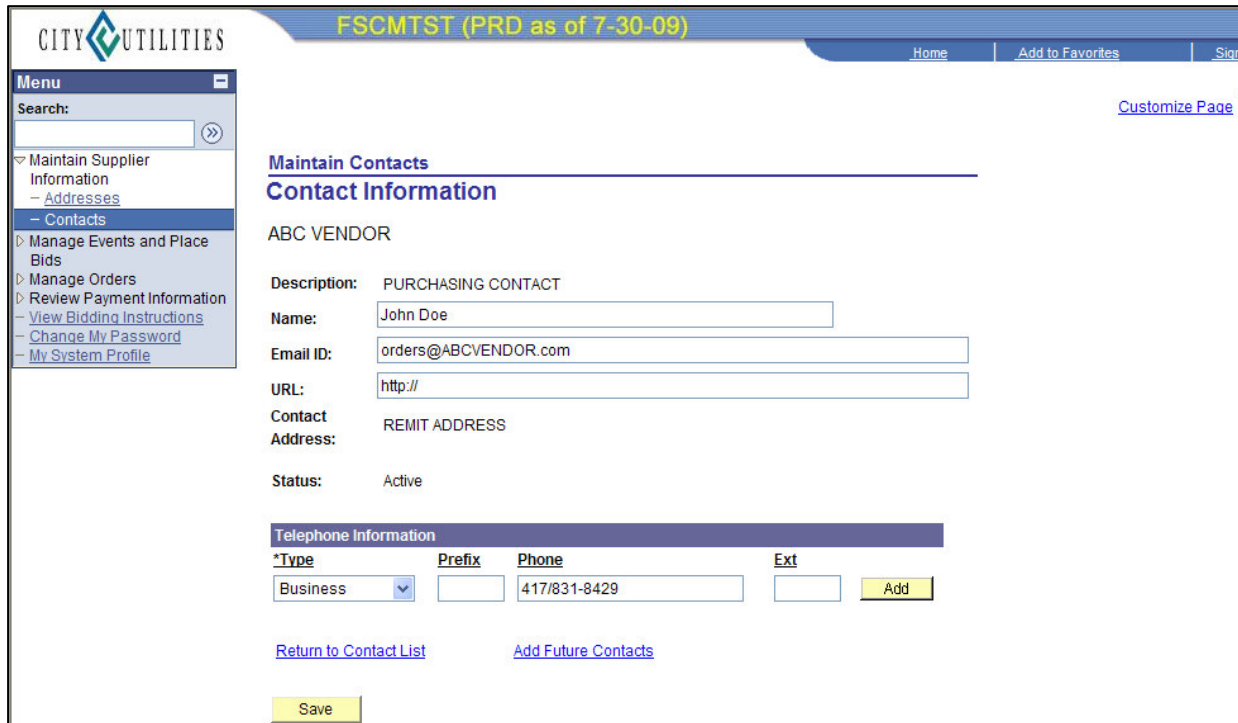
CITY UTILITIES

FSCMTST (PRD as of 7-30-09)

Home | Add to Favorites | Sign

Menu

Search:

Maintain Supplier Information
– Addresses
– Contacts
Manage Events and Place Bids
Manage Orders
Review Payment Information
– View Bidding Instructions
– Change My Password
– My System Profile

Customize Page

Maintain Contacts

Contact Information

ABC VENDOR

Description: PURCHASING CONTACT

Name: John Doe

Email ID: orders@ABCVENDOR.com

URL: http://

Contact Address: REMIT ADDRESS

Status: Active

Telephone Information

| *Type | Prefix | Phone | Ext | |
|---|---|---|---|---|
| Business | | 417/831-8429 | | Add |

Return to Contact List

Add Future Contacts

Save